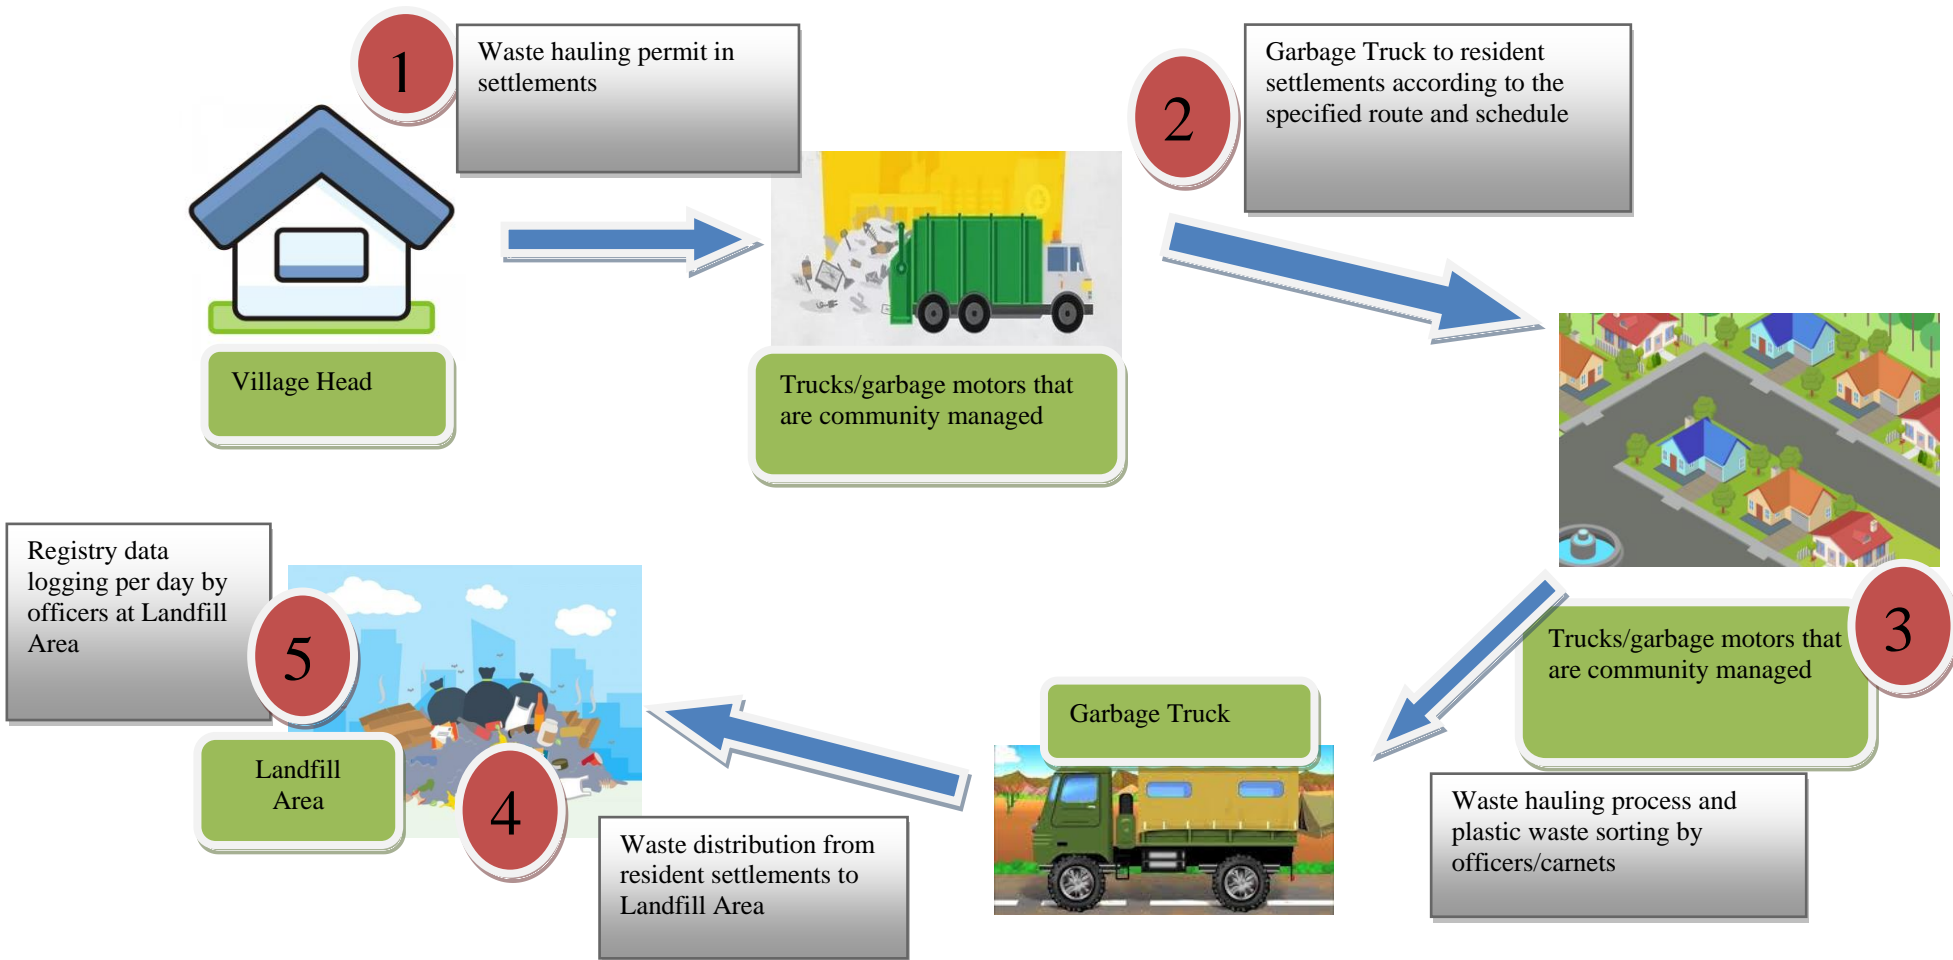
1

Waste hauling permit in settlements

Village Head

Trucks/garbage motors that are community managed

2

Garbage Truck to resident settlements according to the specified route and schedule

3

Trucks/garbage motors that are community managed

Waste hauling process and plastic waste sorting by officers/carnets

Garbage Truck

4

Waste distribution from resident settlements to Landfill Area

Landfill Area

5

Registry data logging per day by officers at Landfill Area